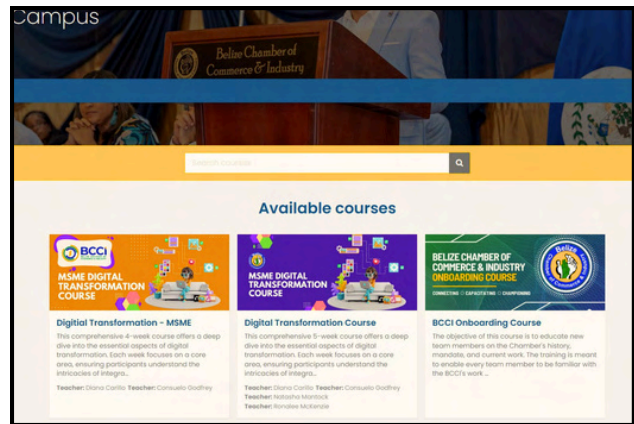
Campus

Belize Chamber of Commerce & Industry

Search courses

Available courses

BCCI

MSME DIGITAL TRANSFORMATION COURSE

Digitial Transformation - MSME

This comprehensive 4-week course offers a deep dive into the essential aspects of digital transformation. Each week focuses on a core area, ensuring participants understand the intricacies of integra...

Teacher: Diana Carillo Teacher: Consuelo Godfrey

MSME DIGITAL TRANSFORMATION COURSE

Digital Transformation Course

This comprehensive 5-week course offers a deep dive into the essential aspects of digital transformation. Each week focuses on a core area, ensuring participants understand the intricacies of integra...

Teacher: Diana Carillo Teacher: Consuelo Godfrey
Teacher: Natasha Mantock
Teacher: Ronalee McKenzie

BELIZE CHAMBER OF COMMERCE & INDUSTRY ONBOARDING COURSE

CONNECTING | CAPACITATING | CHAMPIONING

Belize Chamber of Commerce

BCCI Onboarding Course

The objective of this course is to educate new team members on the Chamber's history, mandate, and current work. The training is meant to enable every team member to be familiar with the BCCI's work ...